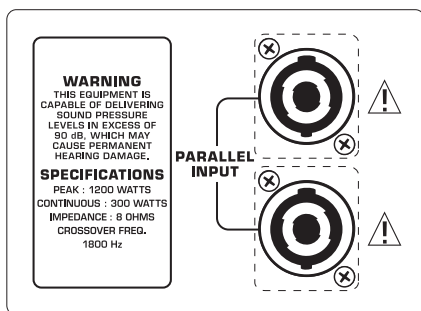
WARNING
THIS EQUIPMENT IS CAPABLE OF DELIVERING SOUND PRESSURE LEVELS IN EXCESS OF 90 dB, WHICH MAY CAUSE PERMANENT HEARING DAMAGE.

SPECIFICATIONS
PEAK : 1200 WATTS
CONTINUOUS : 300 WATTS
IMPEDANCE : 8 OHMS
CROSSOVER FREQ.
1800 Hz

PARALLEL
INPUT